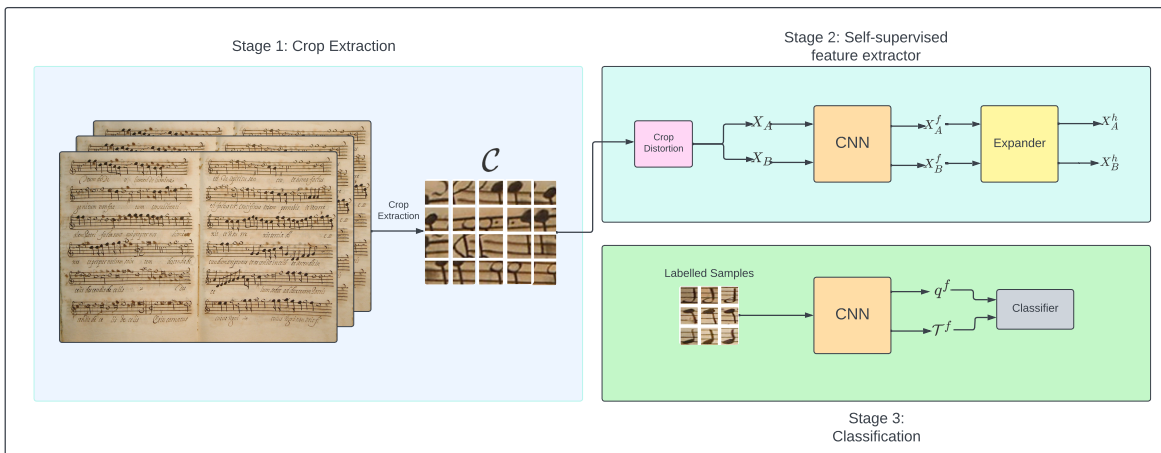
Stage 1: Crop Extraction

Crop Extraction

$\mathcal{C}$

Stage 2: Self-supervised feature extractor

Crop Distortion

$X_A$

$X_B$

CNN

$X_A^f$

$X_B^f$

Expander

$X_A^h$

$X_B^h$

Labelled Samples

CNN

$q^f$

$\mathcal{T}^f$

Classifier

Stage 3: Classification